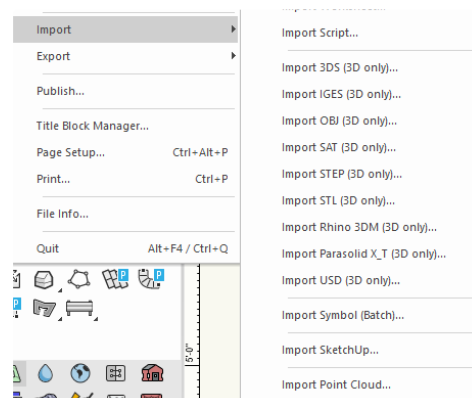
Import
Export
Publish...
Title Block Manager...
Page Setup... Ctrl+Alt+P
Print... Ctrl+P
File Info...
Quit Alt+F4 / Ctrl+Q

Import Script...
Import 3DS (3D only)...
Import IGES (3D only)...
Import OBJ (3D only)...
Import SAT (3D only)...
Import STEP (3D only)...
Import STL (3D only)...
Import Rhino 3DM (3D only)...
Import Parasolid X_T (3D only)...
Import USD (3D only)...
Import Symbol (Batch)...
Import SketchUp...
Import Point Cloud...

5'-0"